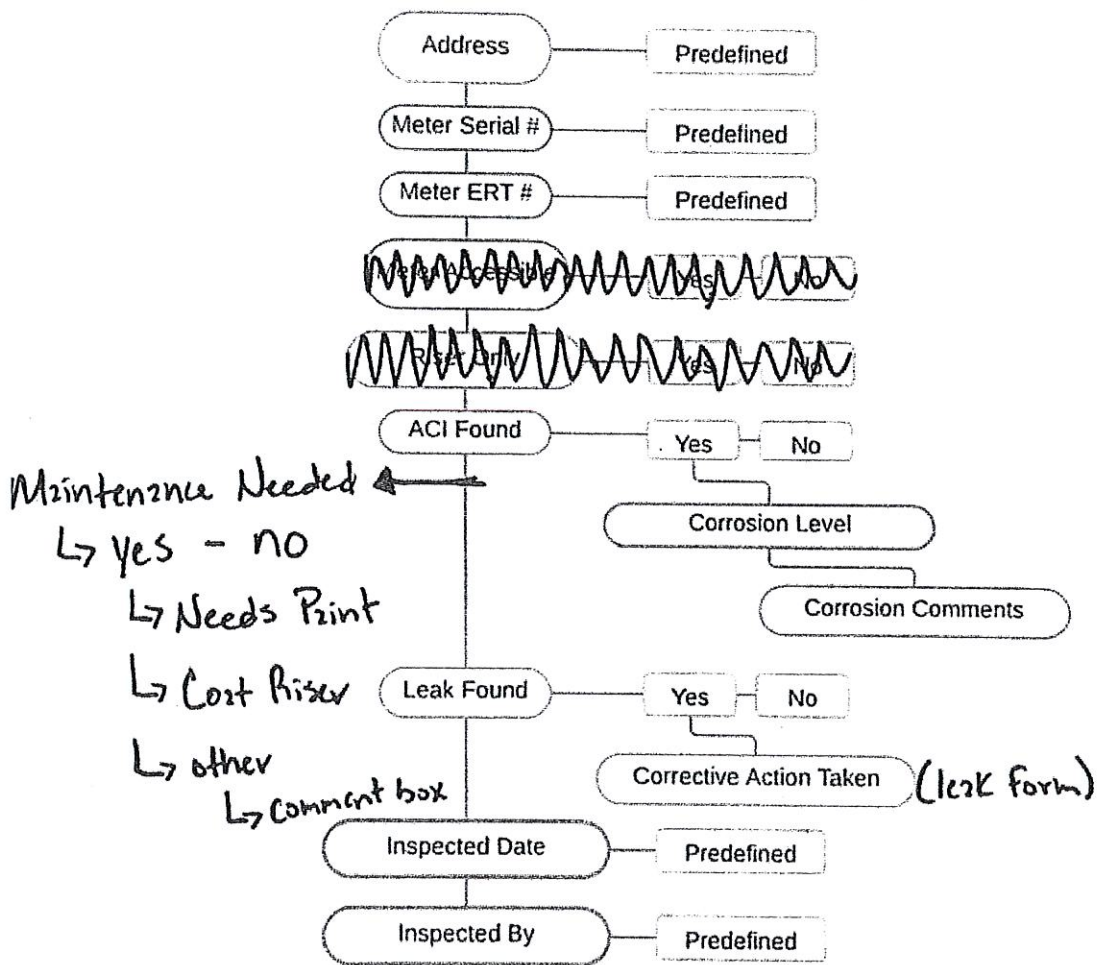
Address Predefined

Meter Serial # Predefined

Meter ERT # Predefined

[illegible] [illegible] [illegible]

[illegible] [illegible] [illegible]

ACI Found . Yes No

Corrosion Level

Corrosion Comments

Maintenance Needed
↳ yes - no
↳ Needs Paint
↳ Coat Riser
↳ other
↳ comment box

Leak Found Yes No

Corrective Action Taken (leak form)

Inspected Date Predefined

Inspected By Predefined